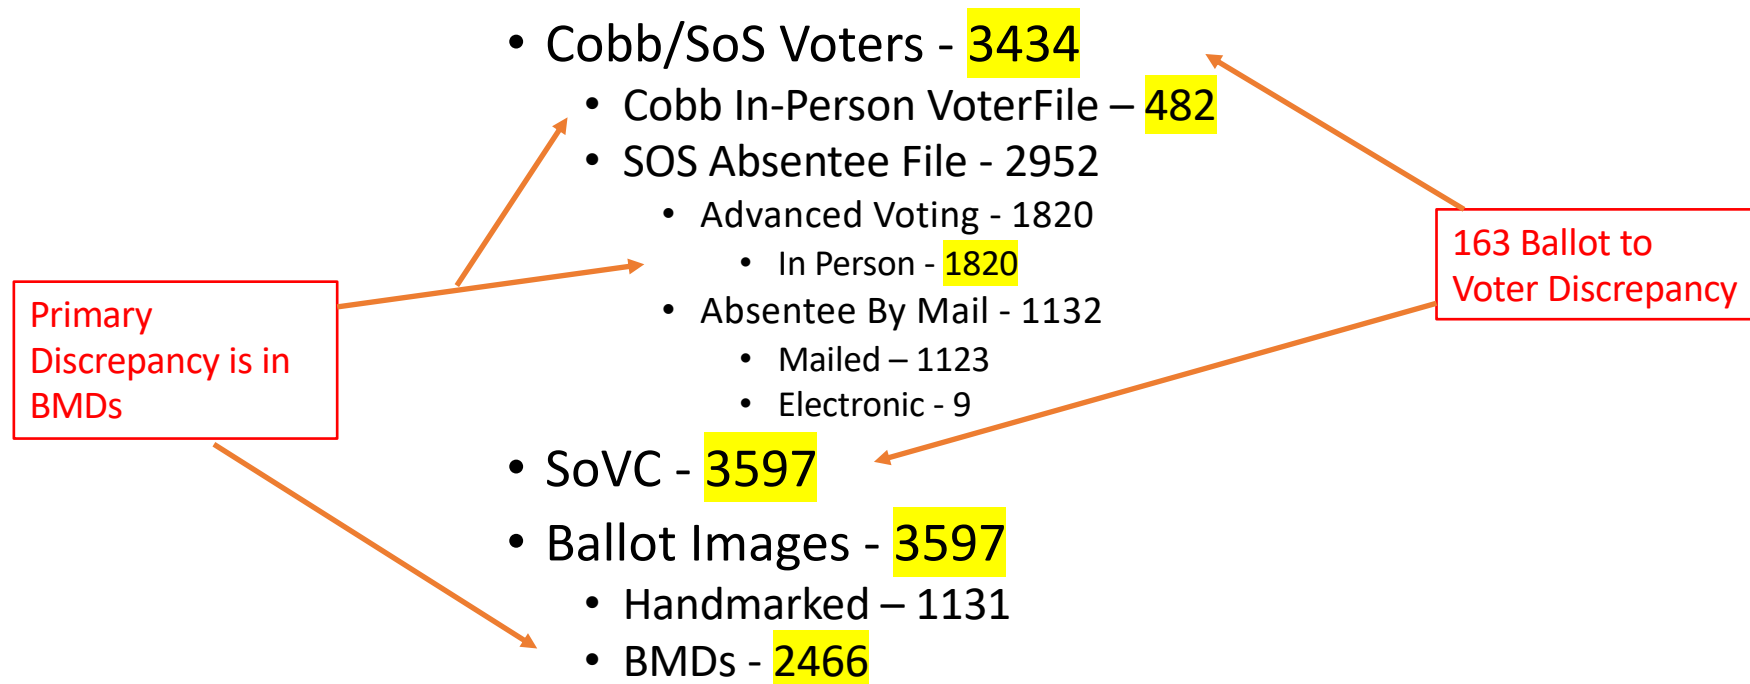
- Cobb/SoS Voters - 3434
  - Cobb In-Person VoterFile – 482
  - SOS Absentee File - 2952
    - Advanced Voting - 1820
      - In Person - 1820
    - Absentee By Mail - 1132
      - Mailed – 1123
      - Electronic - 9
- SoVC - 3597
- Ballot Images - 3597
  - Handmarked – 1131
  - BMDs - 2466

Primary Discrepancy is in BMDs

163 Ballot to Voter Discrepancy